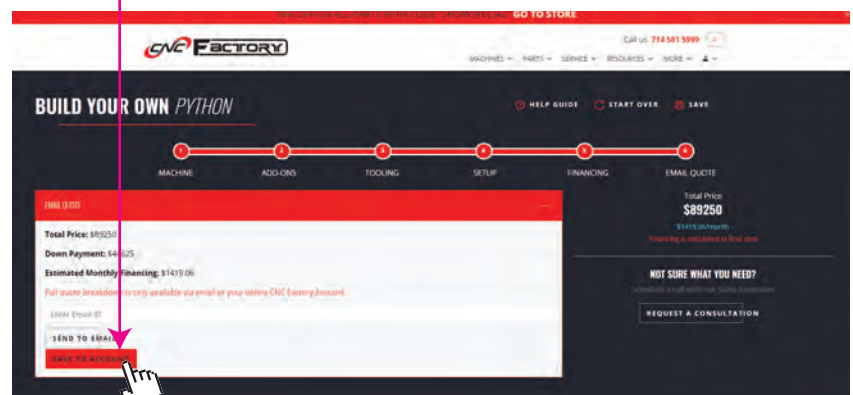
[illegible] GO TO STORE

CNC FACTORY

Call us: 714 581 5999

MACHINES PARTS SERVICE RESOURCES MORE

BUILD YOUR OWN PYTHON

HELP GUIDE START OVER SAVE

1 MACHINE 2 ADD-ONS 3 TOOLING 4 SETUP 5 FINANCING 6 EMAIL QUOTE

EMAIL QUOTE

Total Price: $89250

Down Payment: $4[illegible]625

Estimated Monthly Financing: $1419.06

Full quote breakdown is only available via email or your online CNC Factory Account.

Enter Email ID

SEND TO EMAIL

SAVE TO ACCOUNT

Total Price
$89250
$1419.06/month
Financing is calculated in first step

NOT SURE WHAT YOU NEED?
Schedule a call with our Sales Associate

REQUEST A CONSULTATION